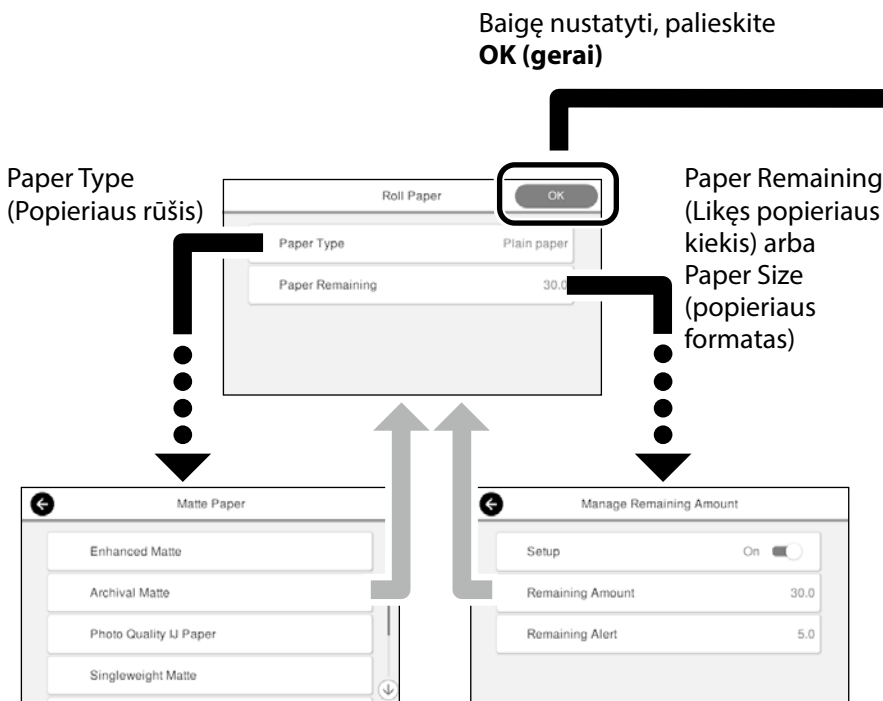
Baigę nustatyti, palieskite **OK (gerai)**

Paper Type (Popieriaus rūšis)

Roll Paper

OK

Paper Type Plain paper

Paper Remaining 30.0

Paper Remaining (Likęs popieriaus kiekis) arba Paper Size (popieriaus formatas)

Matte Paper

Enhanced Matte

Archival Matte

Photo Quality IJ Paper

Singleweight Matte

Manage Remaining Amount

Setup On

Remaining Amount 30.0

Remaining Alert 5.0